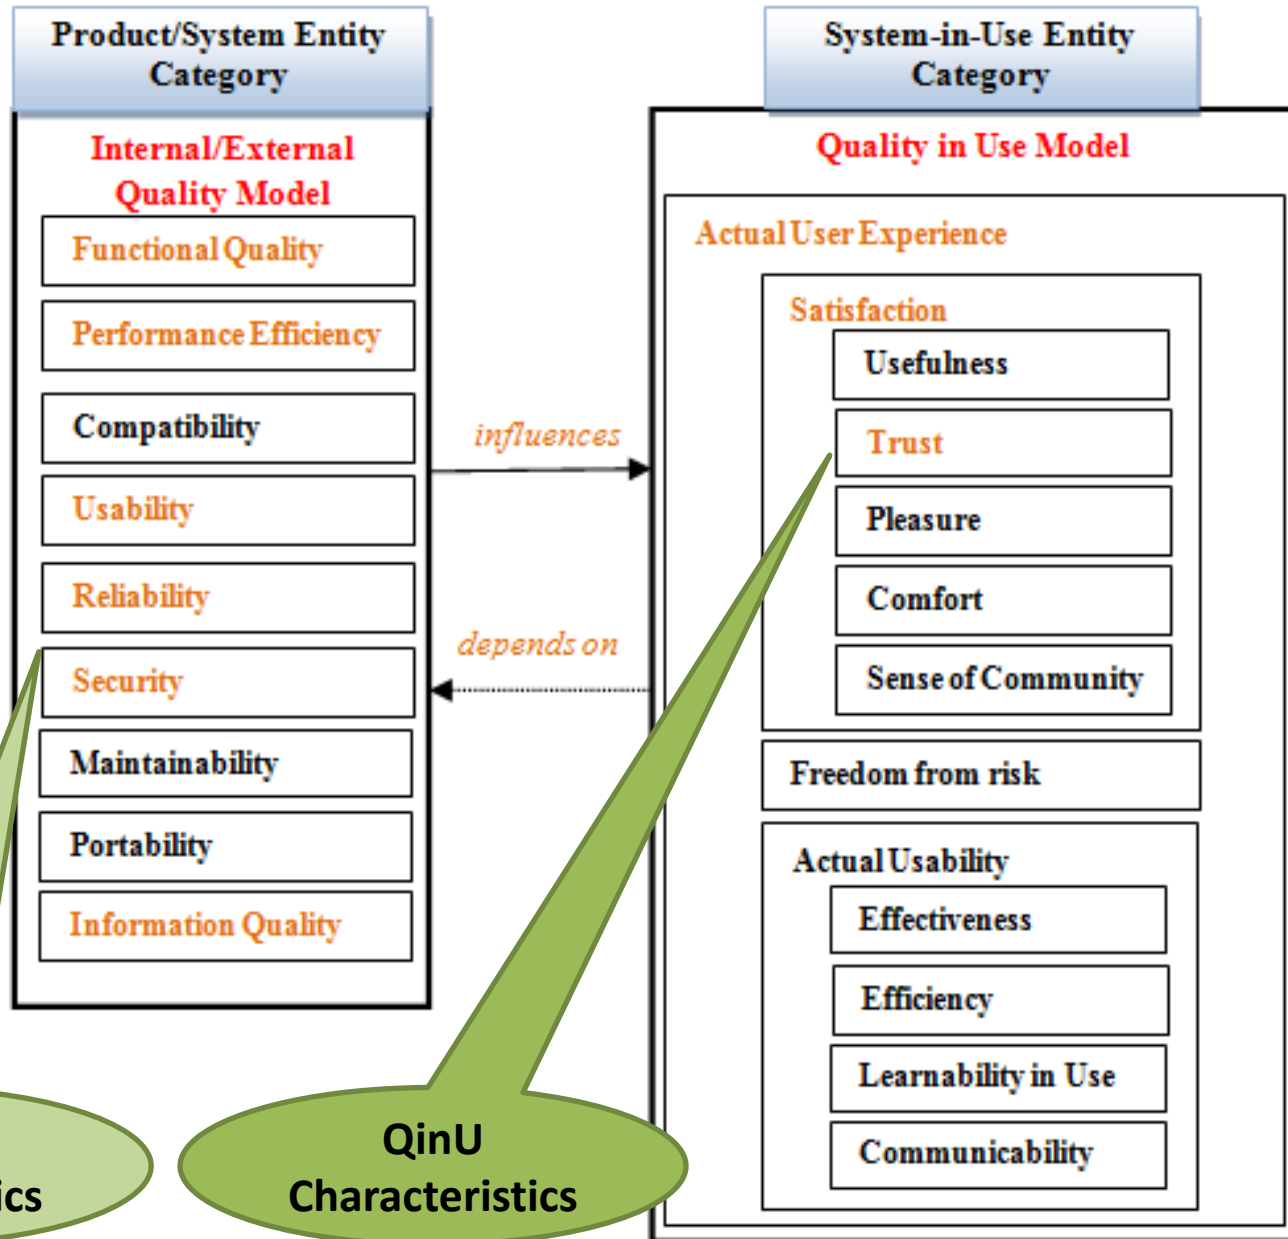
Product/System Entity Category

Internal/External Quality Model

Functional Quality

Performance Efficiency

Compatibility

Usability

Reliability

Security

Maintainability

Portability

Information Quality

influences

depends on

System-in-Use Entity Category

Quality in Use Model

Actual User Experience

Satisfaction

Usefulness

Trust

Pleasure

Comfort

Sense of Community

Freedom from risk

Actual Usability

Effectiveness

Efficiency

Learnability in Use

Communicability

ics

QinU Characteristics